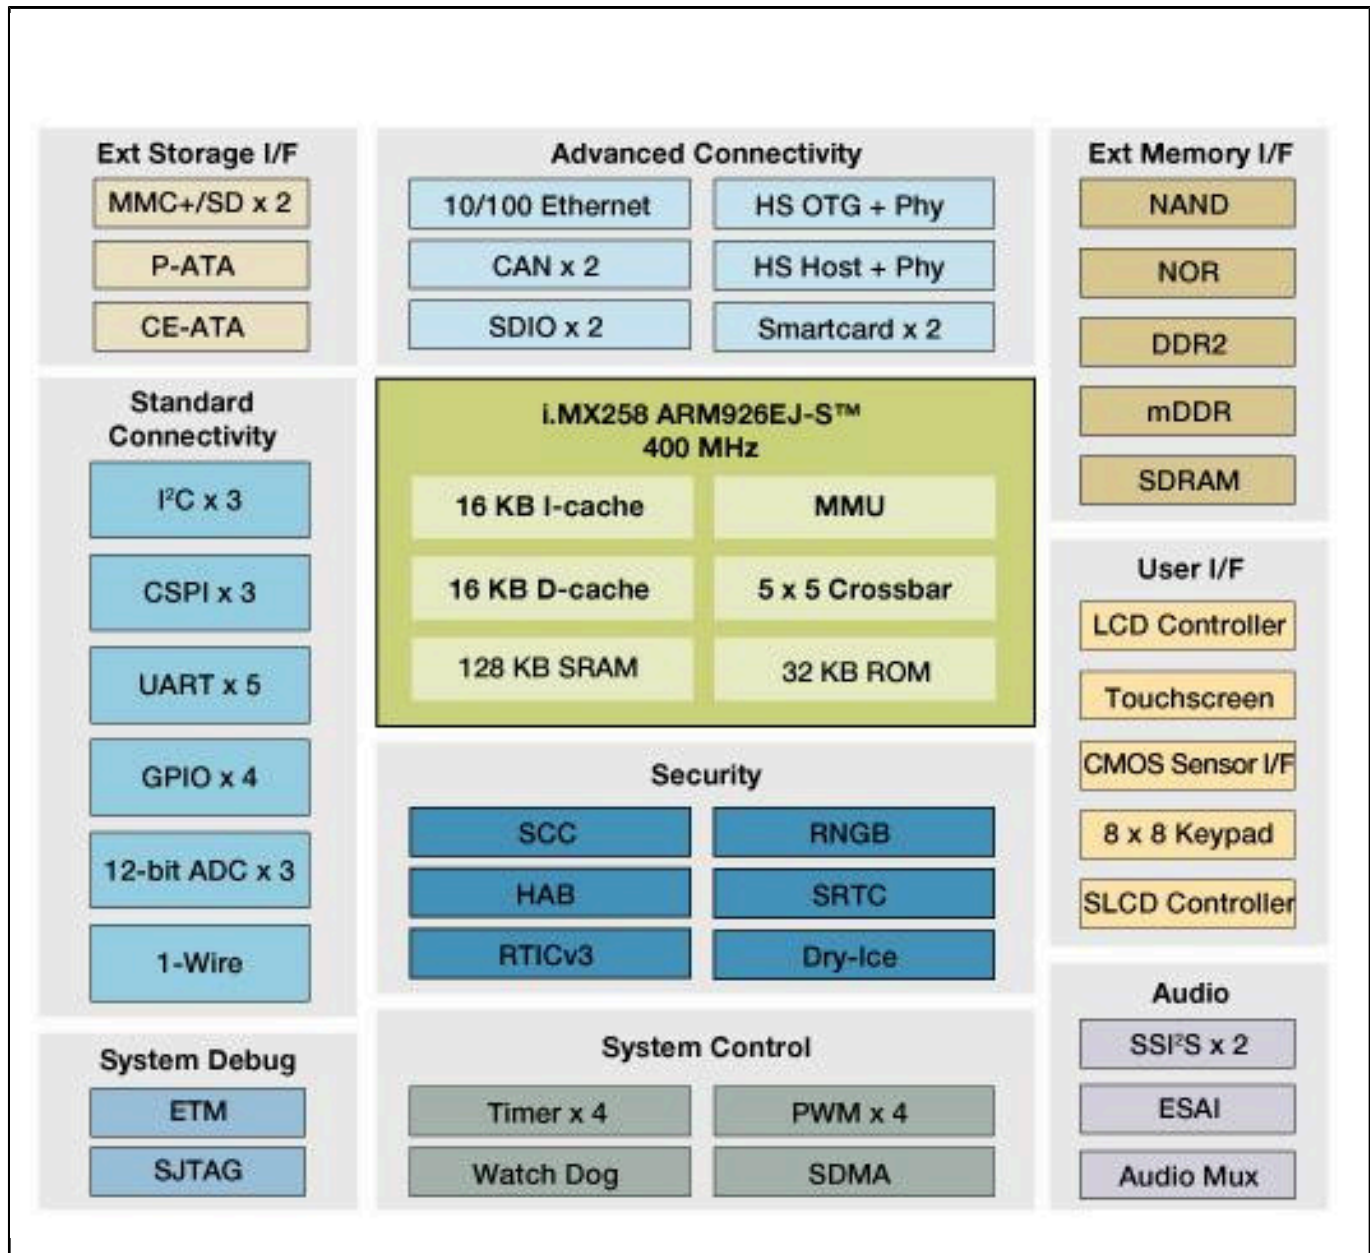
Ext Storage I/F
MMC+/SD x 2
P-ATA
CE-ATA

Advanced Connectivity
10/100 Ethernet
HS OTG + Phy
CAN x 2
HS Host + Phy
SDIO x 2
Smartcard x 2

Ext Memory I/F
NAND
NOR
DDR2
mDDR
SDRAM

Standard Connectivity
$I^2C$ x 3
CSPI x 3
UART x 5
GPIO x 4
12-bit ADC x 3
1-Wire

i.MX258 ARM926EJ-S™
400 MHz
16 KB I-cache
MMU
16 KB D-cache
5 x 5 Crossbar
128 KB SRAM
32 KB ROM

User I/F
LCD Controller
Touchscreen
CMOS Sensor I/F
8 x 8 Keypad
SLCD Controller

Security
SCC
RNGB
HAB
SRTC
RTICv3
Dry-Ice

Audio
$SSI^2S$ x 2
ESAI
Audio Mux

System Debug
ETM
SJTAG

System Control
Timer x 4
PWM x 4
Watch Dog
SDMA